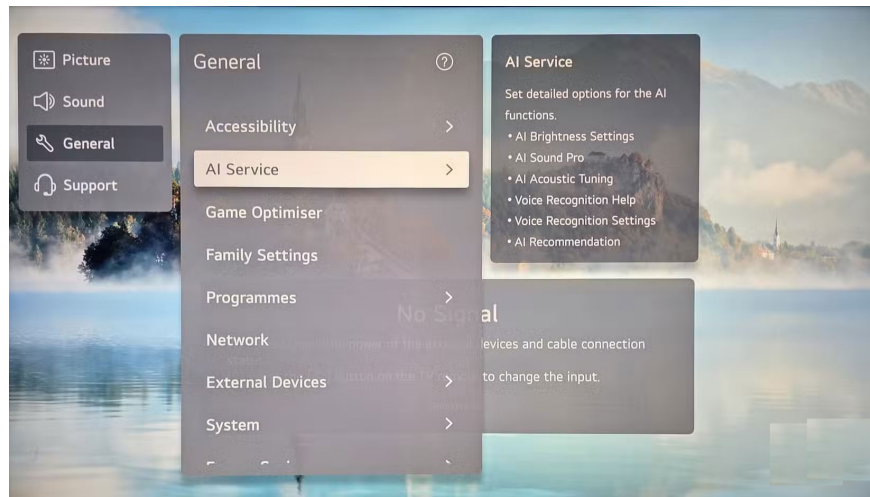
Picture
Sound
General
Support

General
Accessibility
AI Service
Game Optimiser
Family Settings
Programmes
Network
External Devices
System
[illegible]

AI Service
Set detailed options for the AI functions.
• AI Brightness Settings
• AI Sound Pro
• AI Acoustic Tuning
• Voice Recognition Help
• Voice Recognition Settings
• AI Recommendation

No Signal
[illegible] devices and cable connection
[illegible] to change the input.